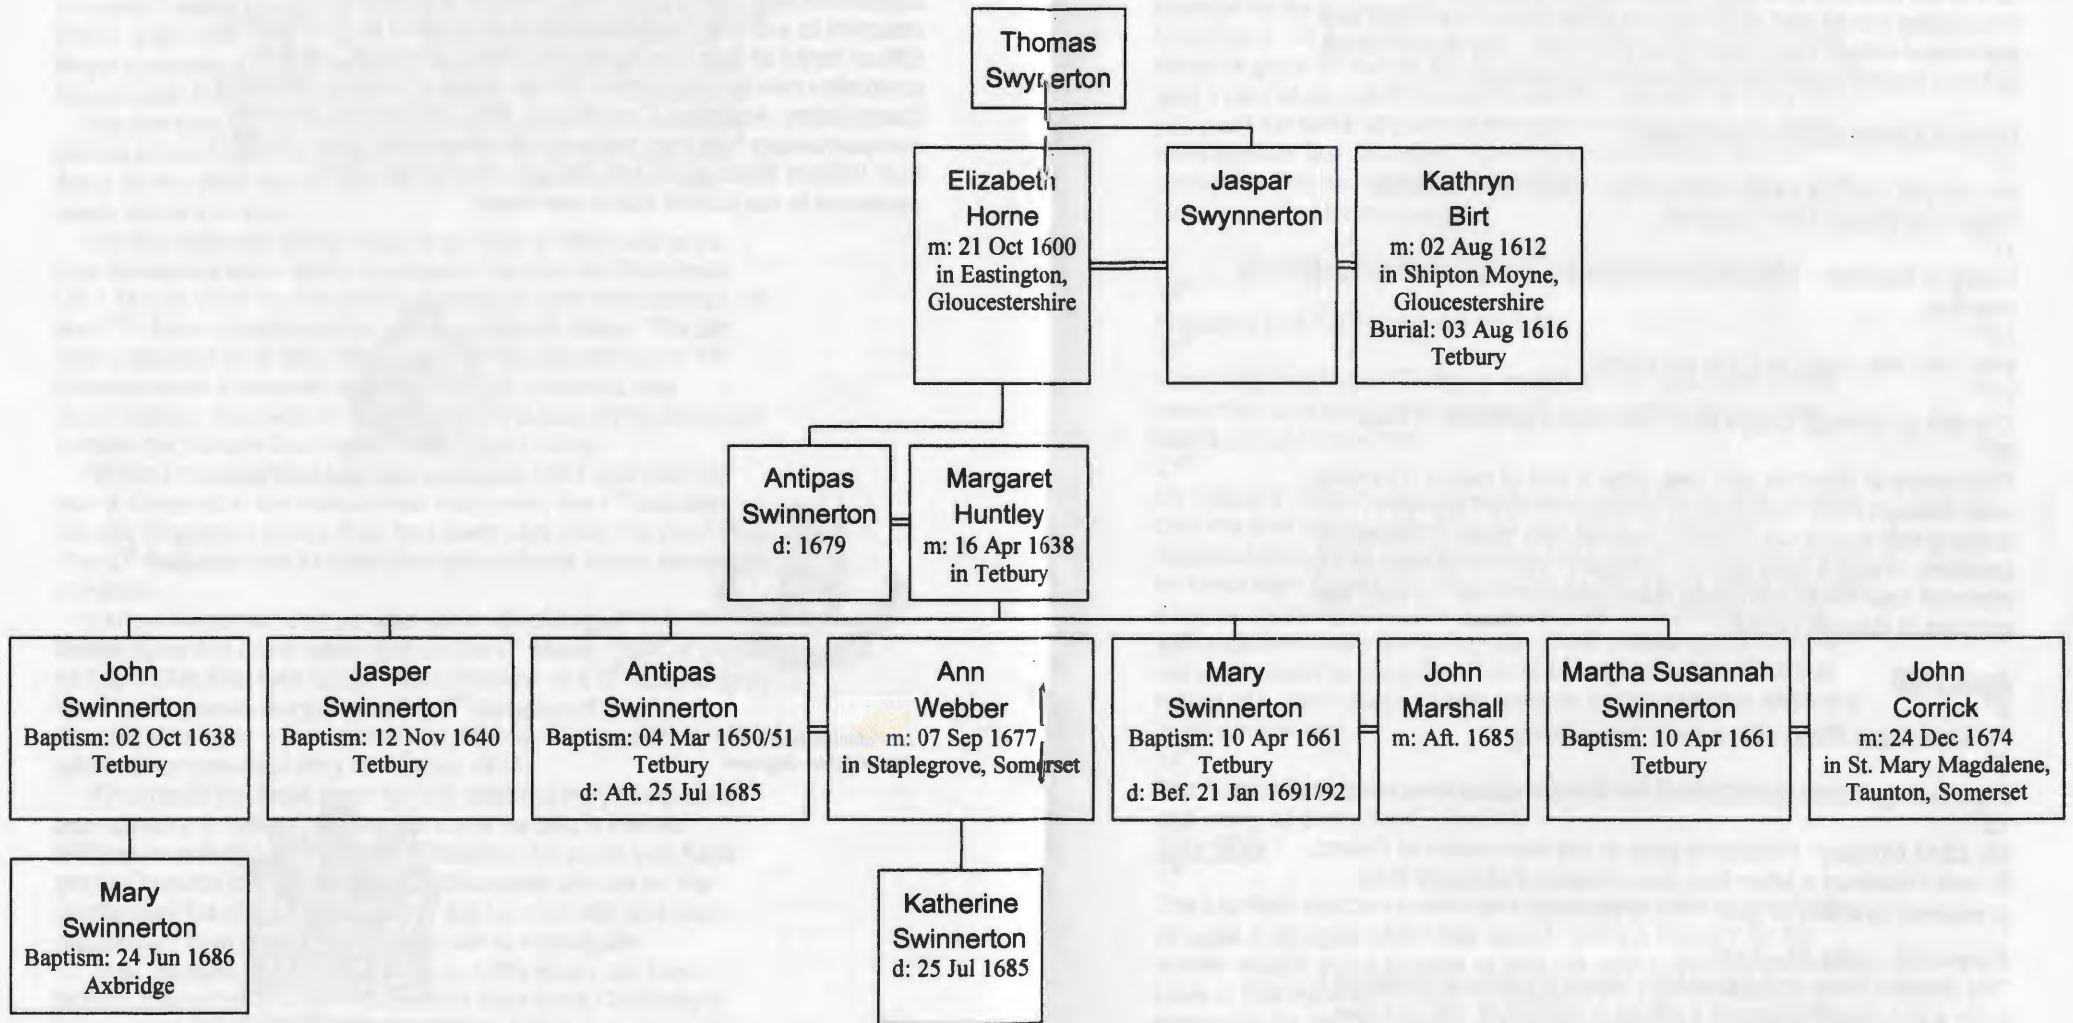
Thomas Swynerton

Elizabeth Horne
m: 21 Oct 1600
in Eastington, Gloucestershire

Jaspar Swynnerton

Kathryn Birt
m: 02 Aug 1612
in Shipton Moyne, Gloucestershire
Burial: 03 Aug 1616
Tetbury

Antipas Swinnerton
d: 1679

Margaret Huntley
m: 16 Apr 1638
in Tetbury

John Swinnerton
Baptism: 02 Oct 1638
Tetbury

Jasper Swinnerton
Baptism: 12 Nov 1640
Tetbury

Antipas Swinnerton
Baptism: 04 Mar 1650/51
Tetbury
d: Aft. 25 Jul 1685

Ann Webber
m: 07 Sep 1677
in Staplegrove, Somerset

Mary Swinnerton
Baptism: 10 Apr 1661
Tetbury
d: Bef. 21 Jan 1691/92

John Marshall
m: Aft. 1685

Martha Susannah Swinnerton
Baptism: 10 Apr 1661
Tetbury

John Corrick
m: 24 Dec 1674
in St. Mary Magdalene, Taunton, Somerset

Mary Swinnerton
Baptism: 24 Jun 1686
Axbridge

Katherine Swinnerton
d: 25 Jul 1685